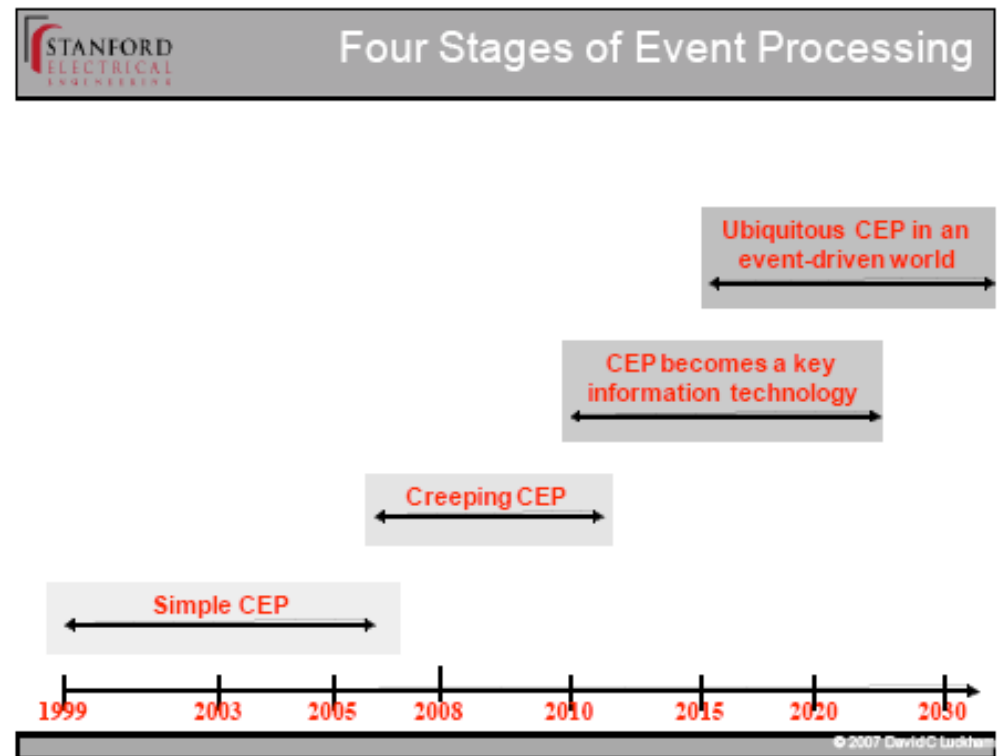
STANFORD ELECTRICAL ENGINEERING

Four Stages of Event Processing

Ubiquitous CEP in an event-driven world

CEP becomes a key information technology

Creeping CEP

Simple CEP

1999 2003 2005 2008 2010 2015 2020 2030

© 2007 David C Luckham